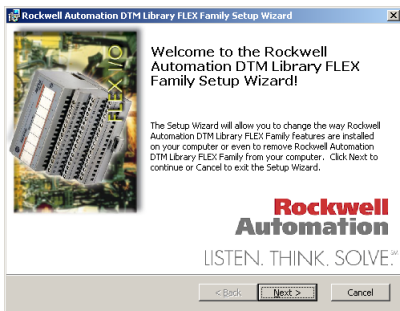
Rockwell Automation DTM Library FLEX Family Setup Wizard

FLEX I/O

Welcome to the Rockwell Automation DTM Library FLEX Family Setup Wizard!

The Setup Wizard will allow you to change the way Rockwell Automation DTM Library FLEX Family features are installed on your computer or even to remove Rockwell Automation DTM Library FLEX Family from your computer. Click Next to continue or Cancel to exit the Setup Wizard.

Rockwell Automation

LISTEN. THINK. SOLVE.℠

< Back   Next >   Cancel